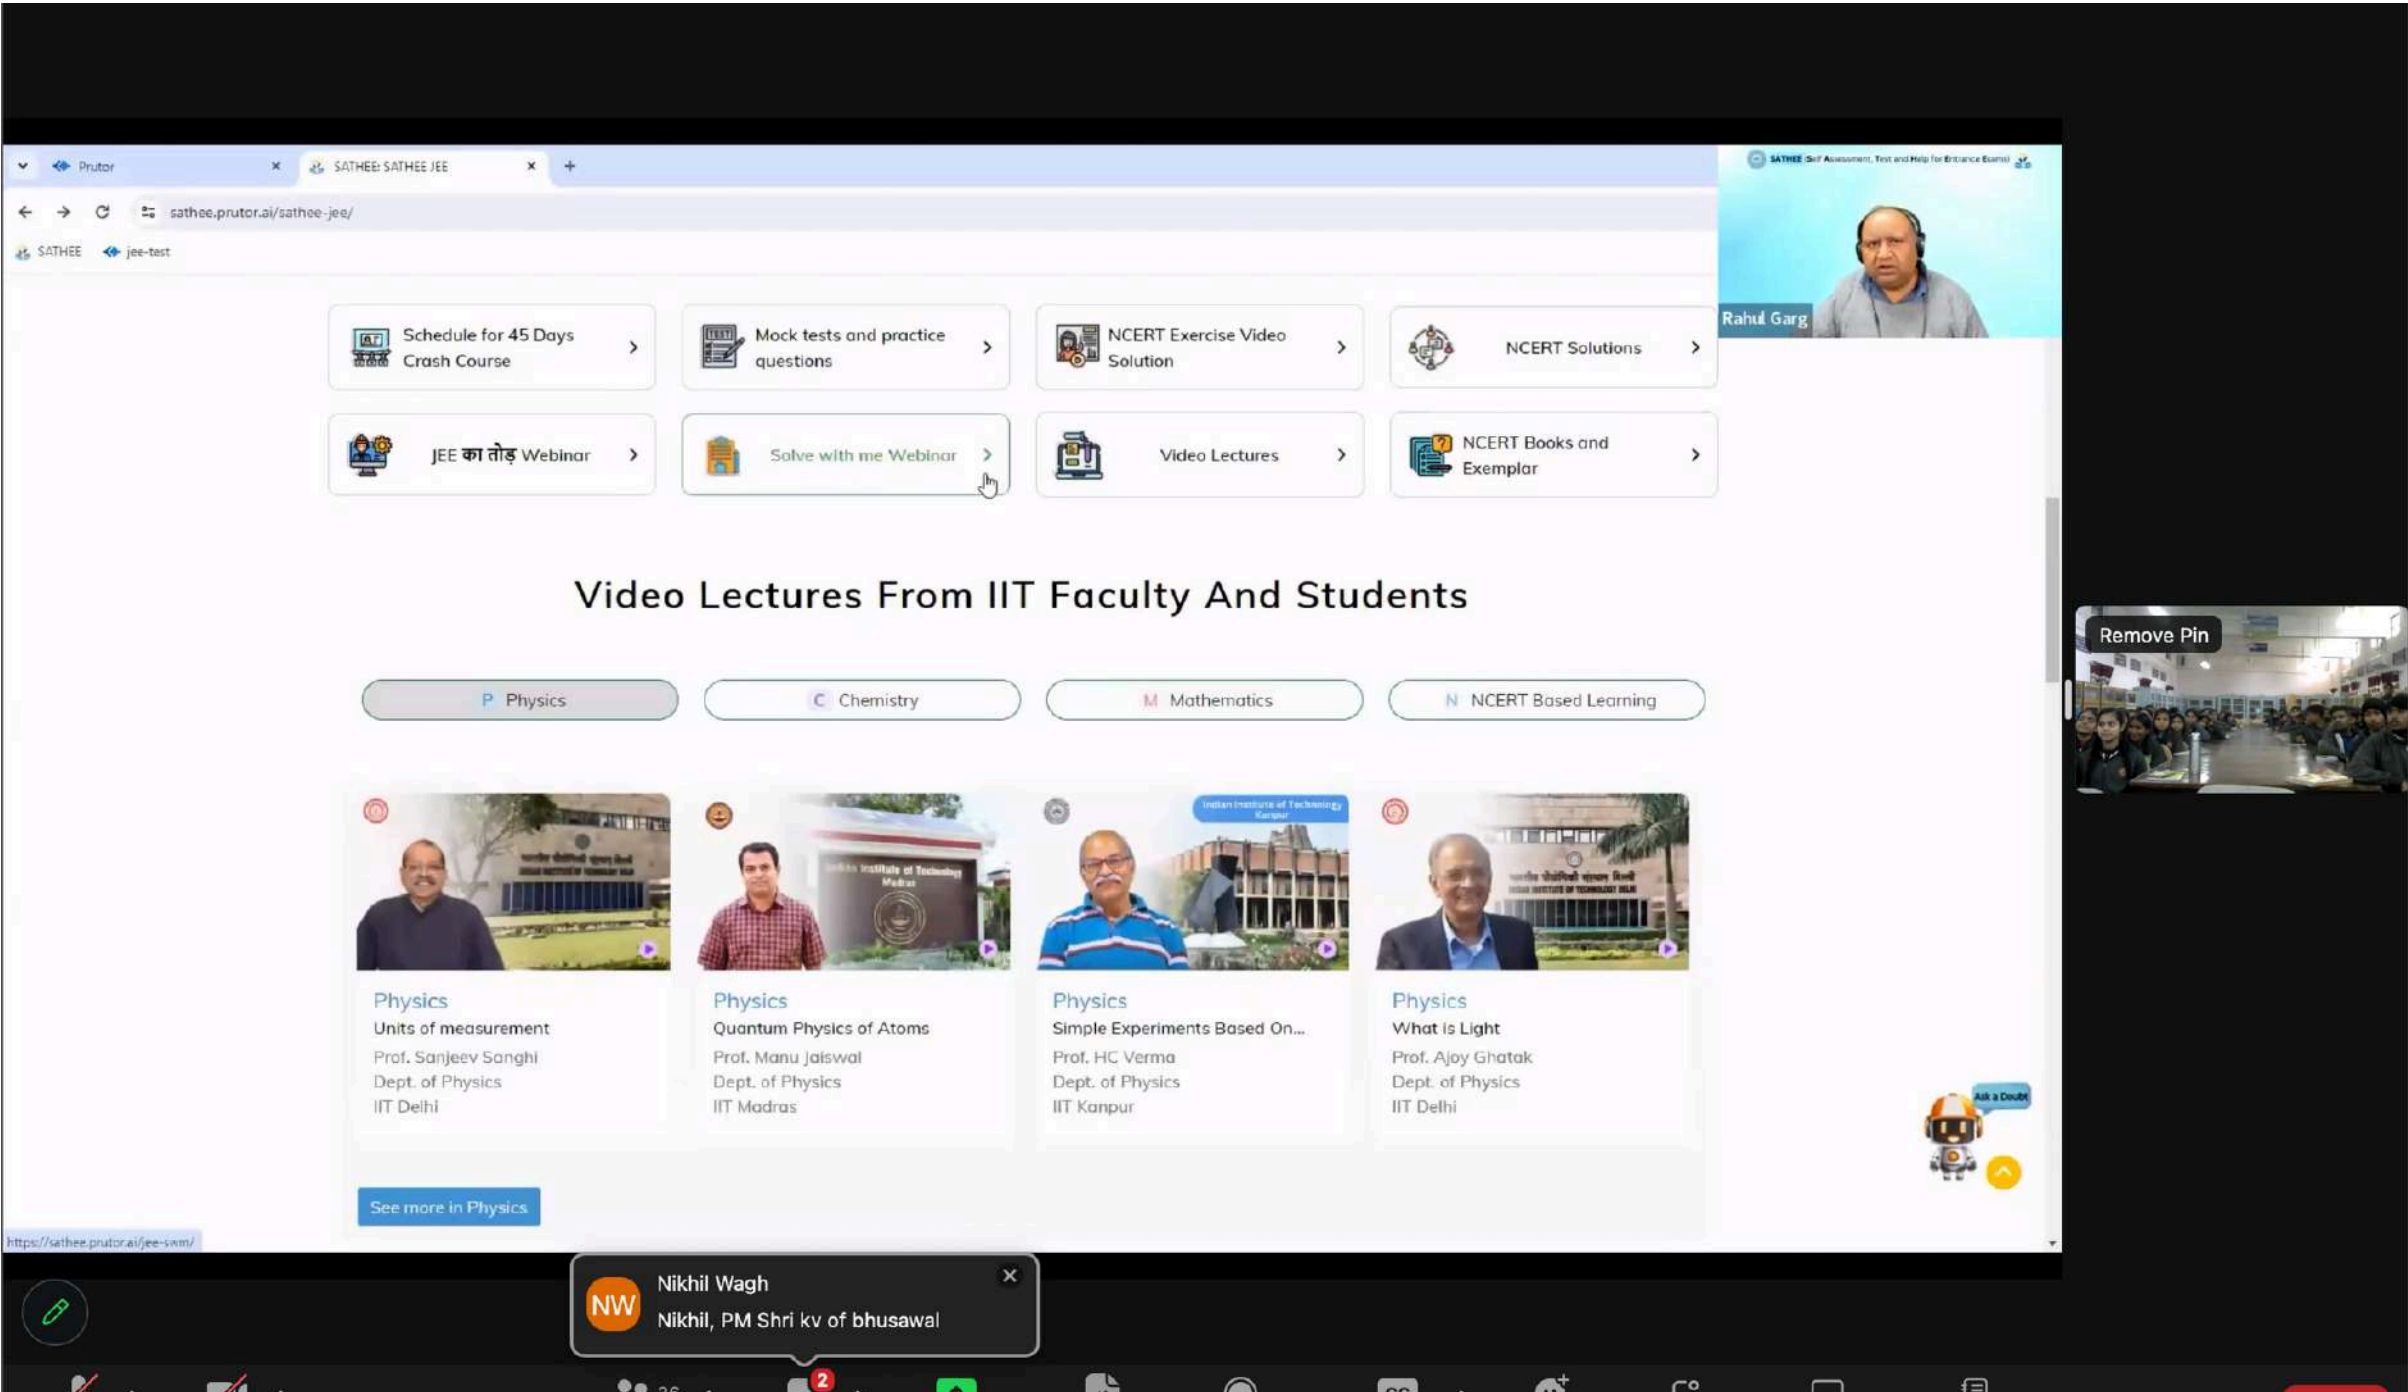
Prutor ×
SATHEE: SATHEE JEE ×
+
sathee.prutor.ai/sathee-jee/
SATHEE
jee-test

SATHEE Self Assessment, Test and Help for Entrance Exams
Rahul Garg

Schedule for 45 Days Crash Course >
Mock tests and practice questions >
NCERT Exercise Video Solution >
NCERT Solutions >
JEE का तोड़ Webinar >
Solve with me Webinar >
Video Lectures >
NCERT Books and Exemplar >

Video Lectures From IIT Faculty And Students

P Physics
C Chemistry
M Mathematics
N NCERT Based Learning

Physics
Units of measurement
Prof. Sanjeev Sanghi
Dept. of Physics
IIT Delhi

Physics
Quantum Physics of Atoms
Prof. Manu Jaiswal
Dept. of Physics
IIT Madras

Indian Institute of Technology Kanpur
Physics
Simple Experiments Based On...
Prof. HC Verma
Dept. of Physics
IIT Kanpur

Physics
What is Light
Prof. Ajoy Ghatak
Dept. of Physics
IIT Delhi

See more in Physics

https://sathee.prutor.ai/jee-swm/

Ask a Doubt

Remove Pin

NW
Nikhil Wagh
Nikhil, PM Shri kv of bhusawal
×

2